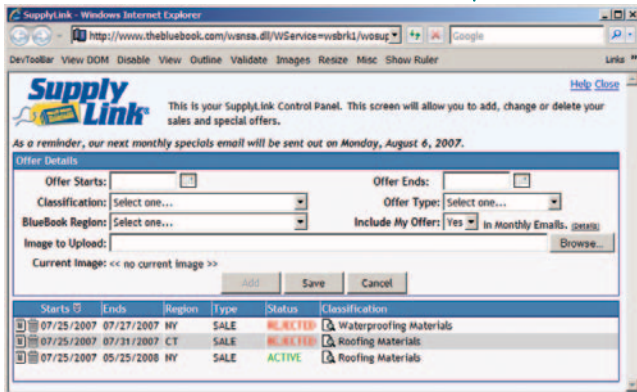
SupplyLink - Windows Internet Explorer

http://www.thebluebook.com/wsnsa.dll/WService=wsbrk1/wosup

Google

DevToolBar View DOM Disable View Outline Validate Images Resize Misc Show Ruler

Links

Supply Link

Help Close

This is your SupplyLink Control Panel. This screen will allow you to add, change or delete your sales and special offers.

As a reminder, our next monthly specials email will be sent out on Monday, August 6, 2007.

Offer Details

Offer Starts:

Offer Ends:

Classification: Select one...

Offer Type: Select one...

BlueBook Region: Select one...

Include My Offer: Yes in Monthly Emails. (Details)

Image to Upload:

Browse...

Current Image: << no current image >>

Add Save Cancel

| Starts | Ends | Region | Type | Status | Classification |
|---|---|---|---|---|---|
| 07/25/2007 | 07/27/2007 | NY | SALE | REJECTED | Waterproofing Materials |
| 07/25/2007 | 07/31/2007 | CT | SALE | REJECTED | Roofing Materials |
| 07/25/2007 | 05/25/2008 | NY | SALE | ACTIVE | Roofing Materials |